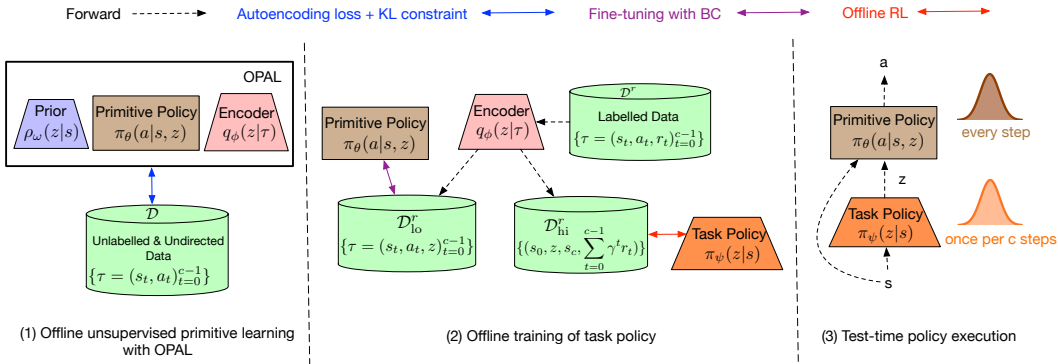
Forward

Autoencoding loss + KL constraint

Fine-tuning with BC

Offline RL

OPAL

Prior $\rho_\omega(z|s)$

Primitive Policy $\pi_\theta(a|s,z)$

Encoder $q_\phi(z|\tau)$

$\mathcal{D}$

Unlabelled & Undirected Data

$\{\tau = (s_t, a_t)_{t=0}^{c-1}\}$

(1) Offline unsupervised primitive learning with OPAL

Primitive Policy $\pi_\theta(a|s,z)$

Encoder $q_\phi(z|\tau)$

$\mathcal{D}^r$

Labelled Data

$\{\tau = (s_t, a_t, r_t)_{t=0}^{c-1}\}$

$\mathcal{D}^r_{\text{lo}}$

$\{\tau = (s_t, a_t, z)_{t=0}^{c-1}\}$

$\mathcal{D}^r_{\text{hi}}$

$\{(s_0, z, s_c, \sum_{t=0}^{c-1} \gamma^t r_t)\}$

Task Policy $\pi_\psi(z|s)$

(2) Offline training of task policy

a

Primitive Policy $\pi_\theta(a|s,z)$

every step

z

Task Policy $\pi_\psi(z|s)$

once per c steps

s

(3) Test-time policy execution